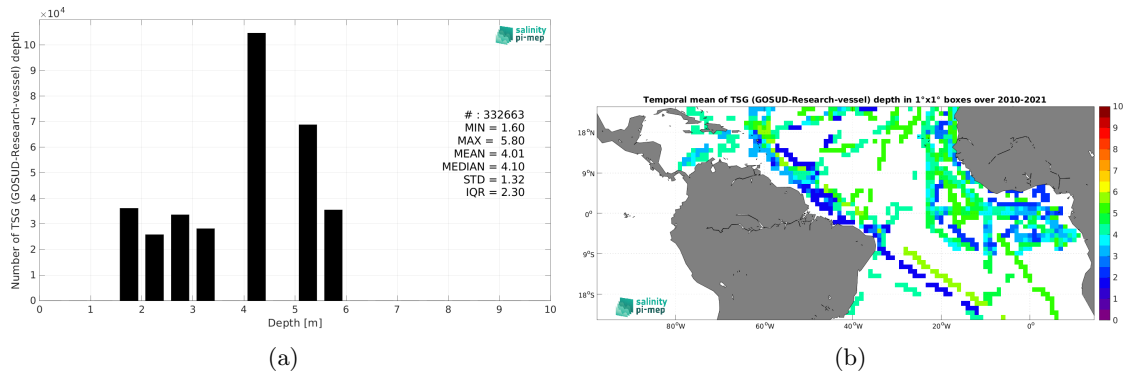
$\times 10^4$

salinity pi-mep

Number of TSG (GOSUD-Research-vessel) depth

10
9
8
7
6
5
4
3
2
1
0

# : 332663
MIN = 1.60
MAX = 5.80
MEAN = 4.01
MEDIAN = 4.10
STD = 1.32
IQR = 2.30

0 1 2 3 4 5 6 7 8 9 10

Depth [m]

(a)

Temporal mean of TSG (GOSUD-Research-vessel) depth in 1°x1° boxes over 2010-2021

18°N
9°N
0°
9°S
18°S

80°W 60°W 40°W 20°W 0°

10
9
8
7
6
5
4
3
2
1
0

salinity pi-mep

(b)